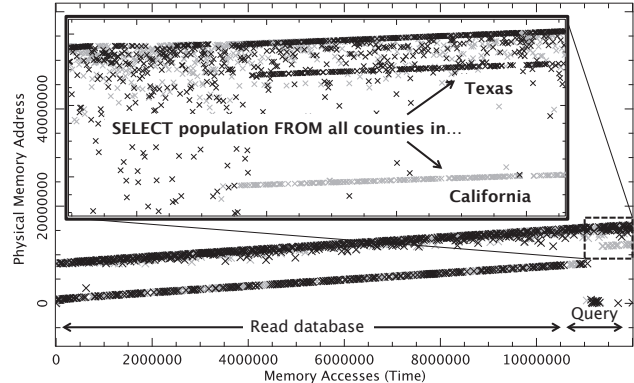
Physical Memory Address

0

20000000

40000000

Texas

SELECT population FROM all counties in...

California

Read database

Query

0

2000000

4000000

6000000

8000000

10000000

Memory Accesses (Time)